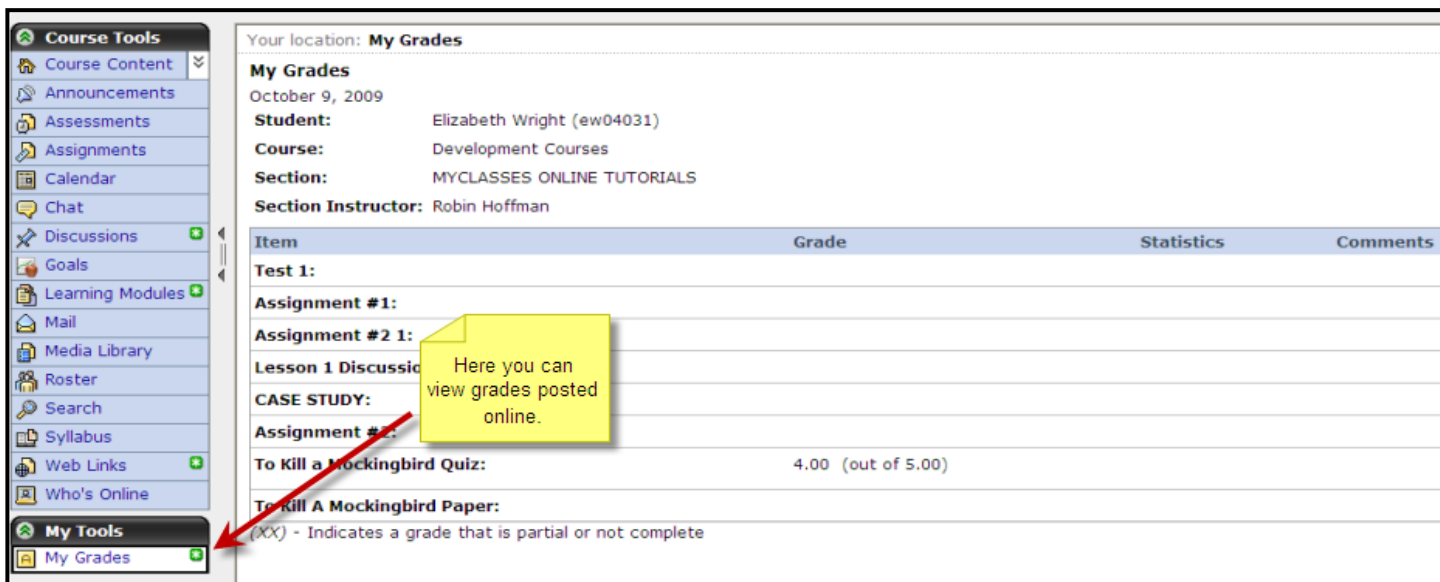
Course Tools
Course Content
Announcements
Assessments
Assignments
Calendar
Chat
Discussions
Goals
Learning Modules
Mail
Media Library
Roster
Search
Syllabus
Web Links
Who's Online

My Tools
My Grades

Your location: My Grades

My Grades
October 9, 2009

Student: Elizabeth Wright (ew04031)
Course: Development Courses
Section: MYCLASSES ONLINE TUTORIALS
Section Instructor: Robin Hoffman

| Item | Grade | Statistics | Comments |
|---|---|---|---|
| Test 1: | | | |
| Assignment #1: | | | |
| Assignment #2 1: | | | |
| Lesson 1 Discussio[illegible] | | | |
| CASE STUDY: | | | |
| Assignment #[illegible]: | | | |
| To Kill a Mockingbird Quiz: | 4.00 (out of 5.00) | | |
| To Kill A Mockingbird Paper: | | | |

(XX) - Indicates a grade that is partial or not complete

Here you can view grades posted online.